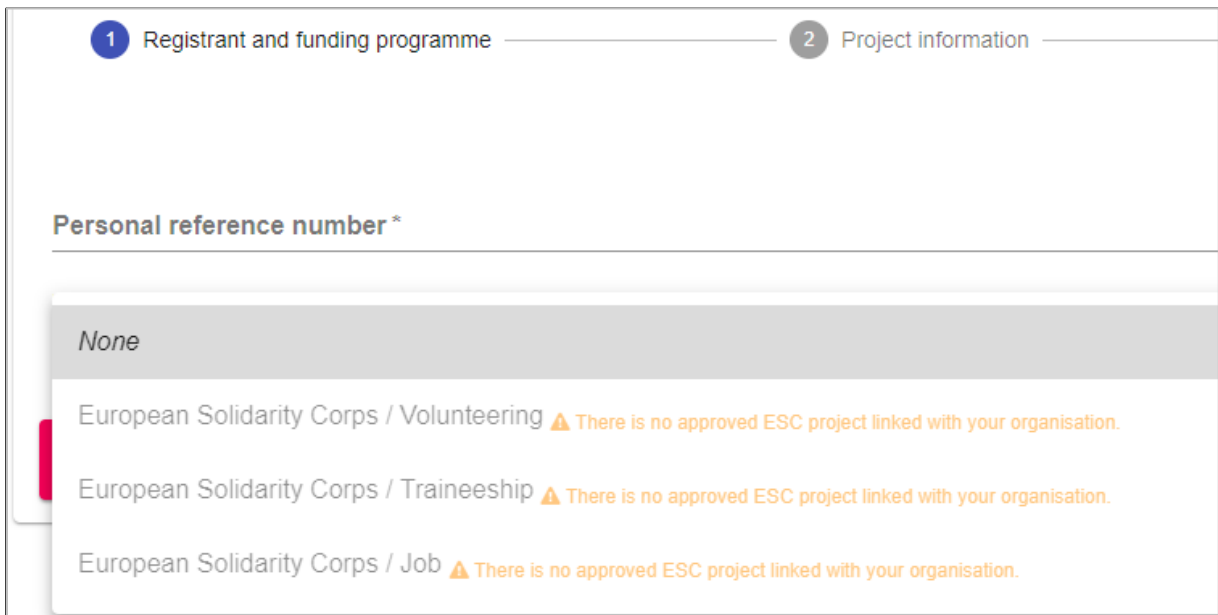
1 Registrant and funding programme

2 Project information

Personal reference number *

None

European Solidarity Corps / Volunteering ⚠ There is no approved ESC project linked with your organisation.

European Solidarity Corps / Traineeship ⚠ There is no approved ESC project linked with your organisation.

European Solidarity Corps / Job ⚠ There is no approved ESC project linked with your organisation.